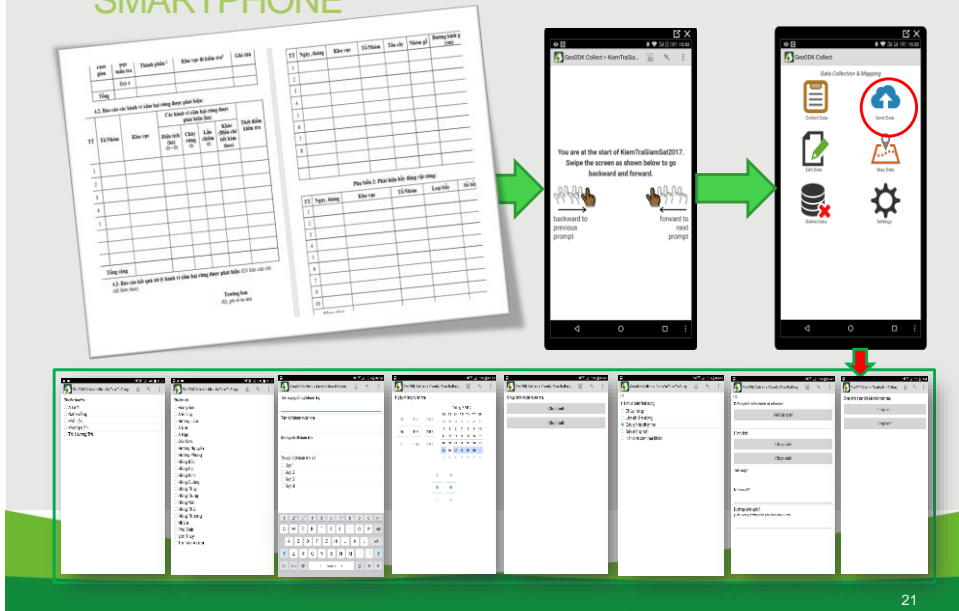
SMARTPHONE

GeoODK Collect > KiemTraGia...

You are at the start of KiemTraGiamSat2017. Swipe the screen as shown below to go backward and forward.

backward to previous prompt

forward to next prompt

GeoODK Collect

Data Collection & Mapping

Collect Data

Send Data

Edit Data

Map Data

Delete Data

Settings

21